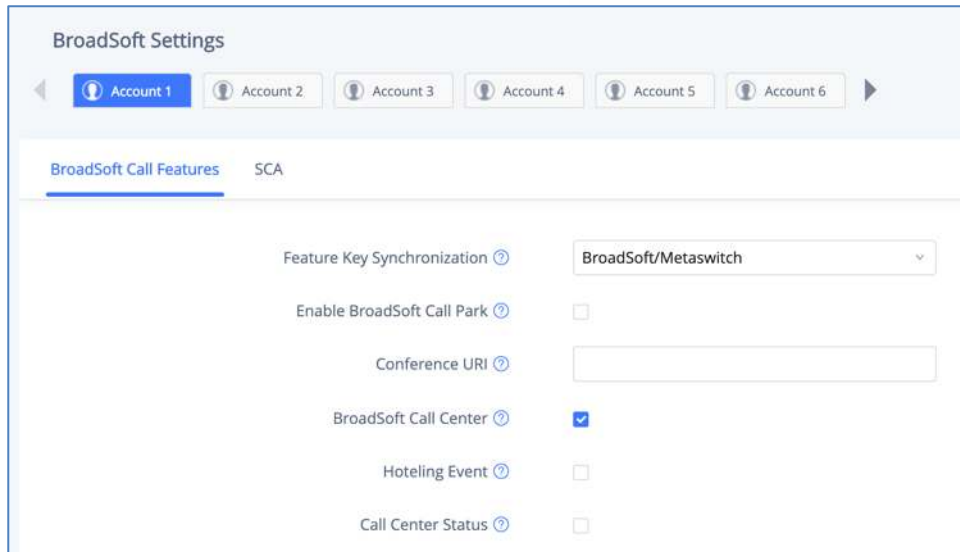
BroadSoft Settings

Account 1 | Account 2 | Account 3 | Account 4 | Account 5 | Account 6

BroadSoft Call Features | SCA

Feature Key Synchronization ⓘ BroadSoft/Metaswitch

Enable BroadSoft Call Park ⓘ

Conference URI ⓘ

BroadSoft Call Center ⓘ

Hoteling Event ⓘ

Call Center Status ⓘ